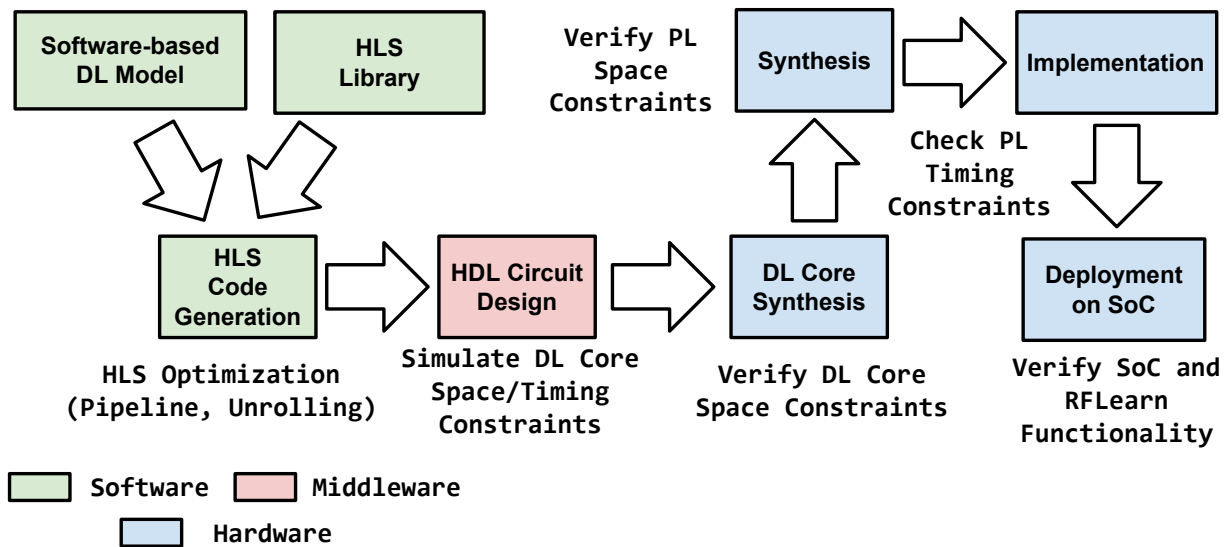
Software-based DL Model

HLS Library

Verify PL Space Constraints

Synthesis

Implementation

Check PL Timing Constraints

HLS Code Generation

HDL Circuit Design

DL Core Synthesis

Deployment on SoC

HLS Optimization (Pipeline, Unrolling)

Simulate DL Core Space/Timing Constraints

Verify DL Core Space Constraints

Verify SoC and RFLearn Functionality

Software

Middleware

Hardware